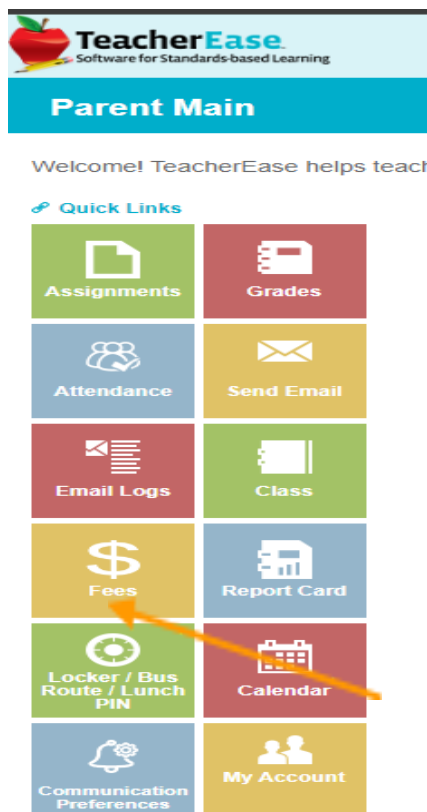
TeacherEase
Software for Standards-based Learning

Parent Main

Welcome! TeacherEase helps teach

Quick Links

Assignments
Grades
Attendance
Send Email
Email Logs
Class
$
Fees
Report Card
Locker / Bus Route / Lunch PIN
Calendar
Communication Preferences
My Account